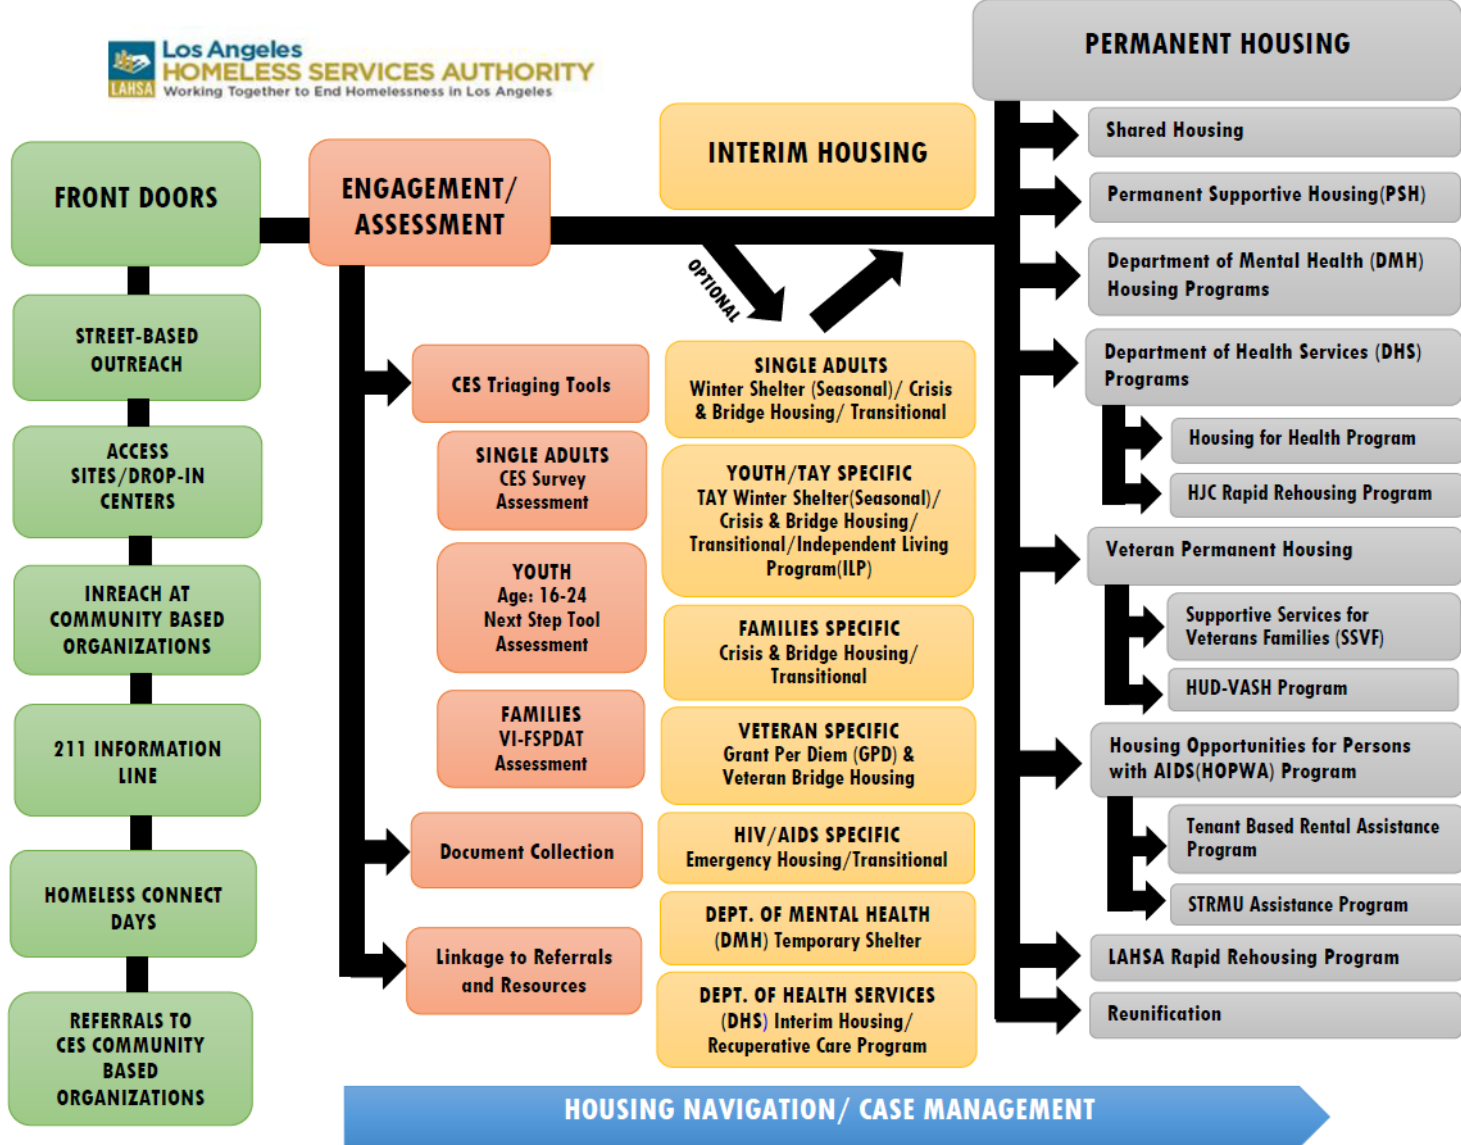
LAHSA
Los Angeles
HOMELESS SERVICES AUTHORITY
Working Together to End Homelessness in Los Angeles

FRONT DOORS

STREET-BASED OUTREACH

ACCESS SITES/DROP-IN CENTERS

INREACH AT COMMUNITY BASED ORGANIZATIONS

211 INFORMATION LINE

HOMELESS CONNECT DAYS

REFERRALS TO CES COMMUNITY BASED ORGANIZATIONS

ENGAGEMENT/ ASSESSMENT

CES Triaging Tools

SINGLE ADULTS
CES Survey Assessment

YOUTH
Age: 16-24
Next Step Tool Assessment

FAMILIES
VI-FSPDAT Assessment

Document Collection

Linkage to Referrals and Resources

INTERIM HOUSING

OPTIONAL

SINGLE ADULTS
Winter Shelter (Seasonal)/ Crisis & Bridge Housing/ Transitional

YOUTH/TAY SPECIFIC
TAY Winter Shelter(Seasonal)/ Crisis & Bridge Housing/ Transitional/Independent Living Program(ILP)

FAMILIES SPECIFIC
Crisis & Bridge Housing/ Transitional

VETERAN SPECIFIC
Grant Per Diem (GPD) & Veteran Bridge Housing

HIV/AIDS SPECIFIC
Emergency Housing/Transitional

DEPT. OF MENTAL HEALTH
(DMH) Temporary Shelter

DEPT. OF HEALTH SERVICES
(DHS) Interim Housing/ Recuperative Care Program

PERMANENT HOUSING

Shared Housing

Permanent Supportive Housing(PSH)

Department of Mental Health (DMH) Housing Programs

Department of Health Services (DHS) Programs

Housing for Health Program

HJC Rapid Rehousing Program

Veteran Permanent Housing

Supportive Services for Veterans Families (SSVF)

HUD-VASH Program

Housing Opportunities for Persons with AIDS(HOPWA) Program

Tenant Based Rental Assistance Program

STRMU Assistance Program

LAHSA Rapid Rehousing Program

Reunification

HOUSING NAVIGATION/ CASE MANAGEMENT